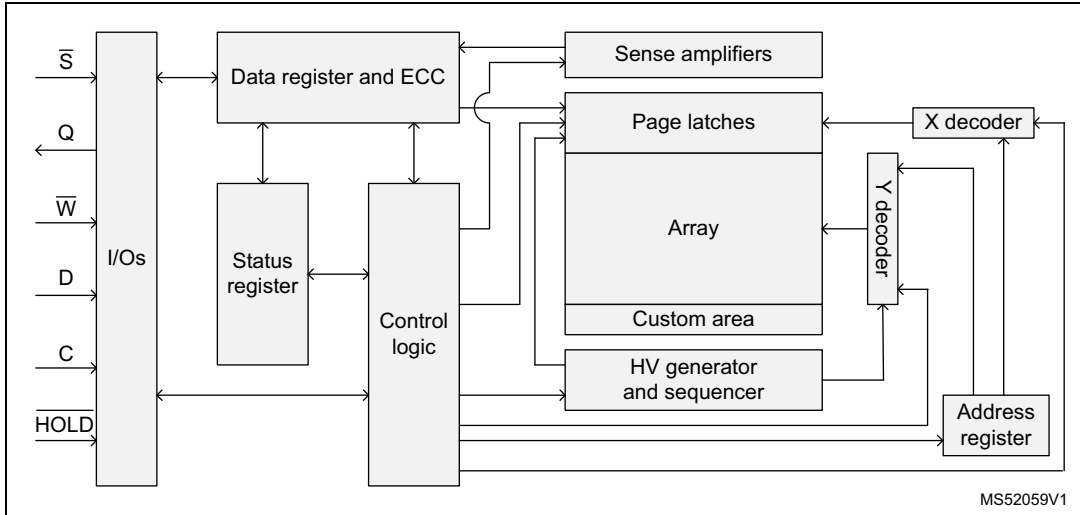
$\overline{S}$

Q

$\overline{W}$

D

C

$\overline{HOLD}$

I/Os

Data register and ECC

Status register

Control logic

Sense amplifiers

Page latches

Array

Custom area

X decoder

Y decoder

HV generator and sequencer

Address register

MS52059V1